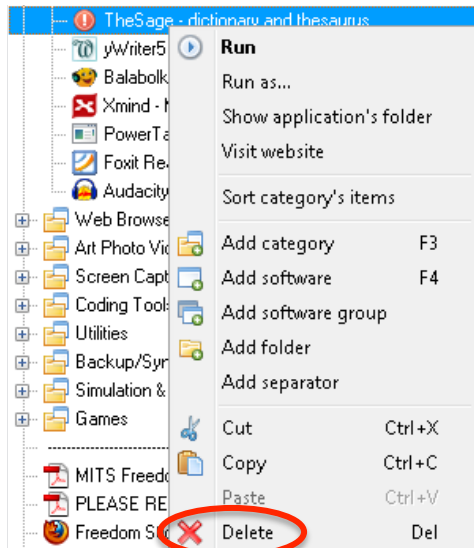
TheSage - dictionary and thesaurus
yWriter5
Balabolk
Xmind - 
PowerTa
Foxit Re
Audacity
Web Browse
Art Photo Vi
Screen Capt
Coding Tool
Utilities
Backup/Syn
Simulation &
Games
MITS Freedo
PLEASE RE
Freedom St

Run
Run as...
Show application's folder
Visit website
Sort category's items
Add category F3
Add software F4
Add software group
Add folder
Add separator
Cut Ctrl+X
Copy Ctrl+C
Paste Ctrl+V
Delete Del